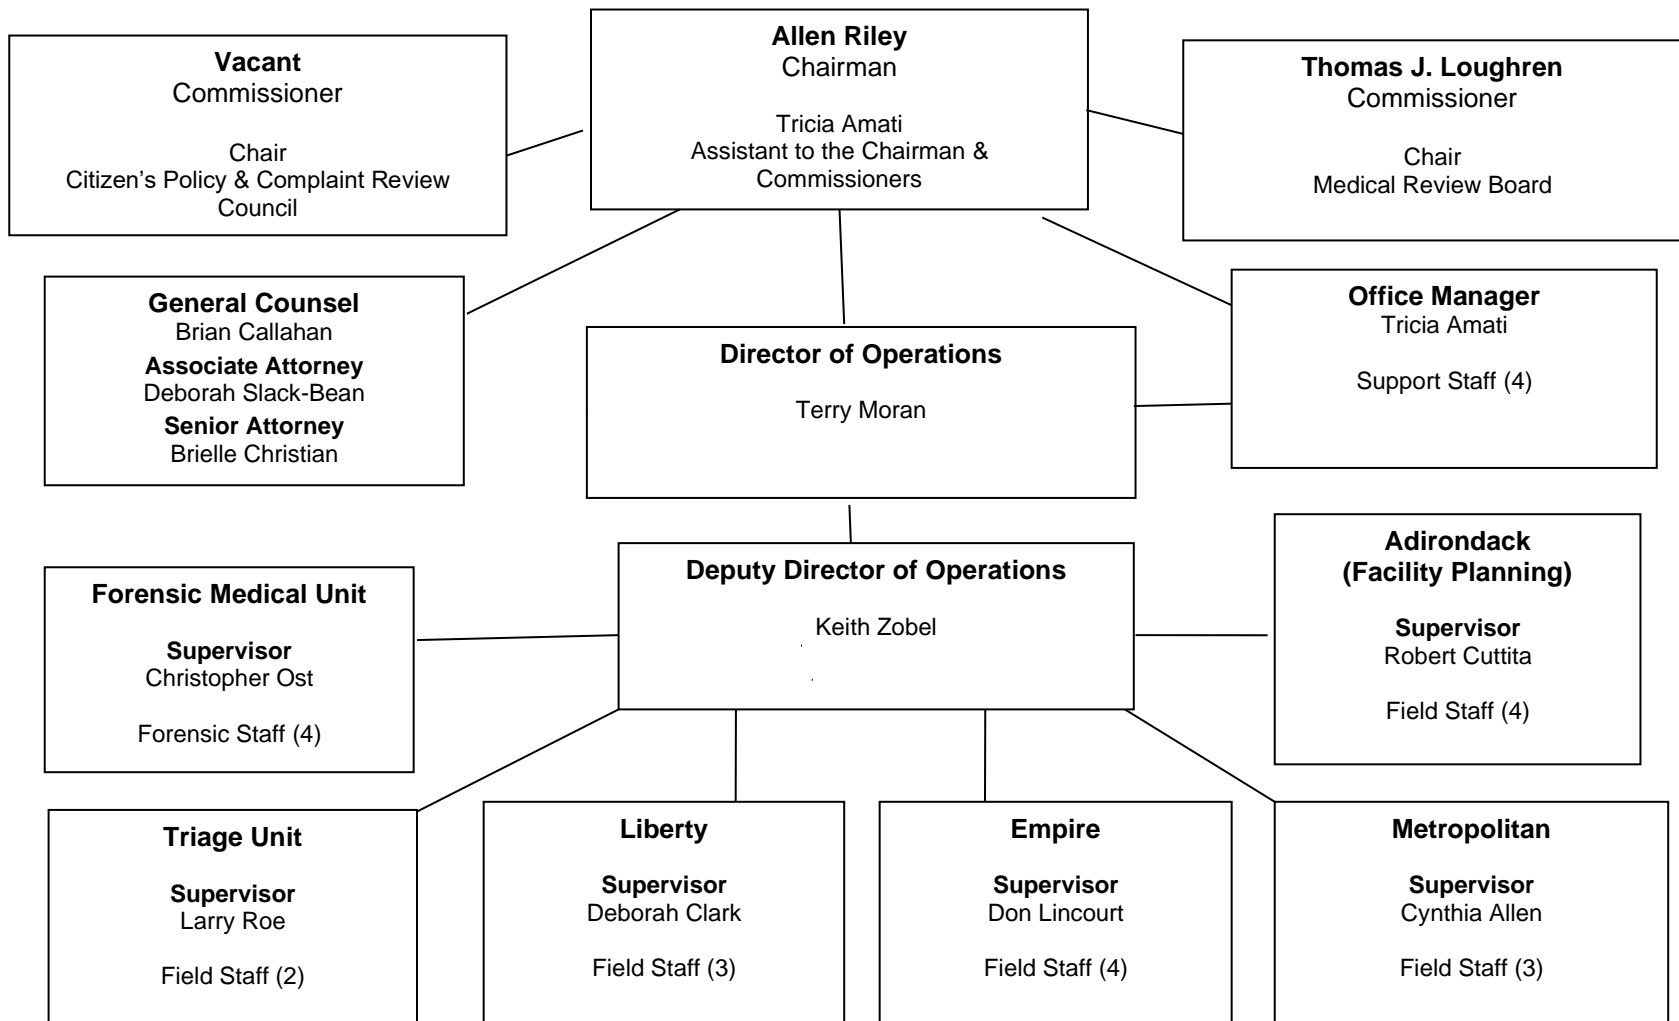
Vacant
Commissioner

Chair
Citizen's Policy & Complaint Review Council

Allen Riley
Chairman

Tricia Amati
Assistant to the Chairman & Commissioners

Thomas J. Loughren
Commissioner

Chair
Medical Review Board

General Counsel
Brian Callahan
Associate Attorney
Deborah Slack-Bean
Senior Attorney
Brielle Christian

Director of Operations

Terry Moran

Office Manager
Tricia Amati

Support Staff (4)

Forensic Medical Unit

Supervisor
Christopher Ost

Forensic Staff (4)

Deputy Director of Operations

Keith Zobel

Adirondack
(Facility Planning)

Supervisor
Robert Cuttita

Field Staff (4)

Triage Unit

Supervisor
Larry Roe

Field Staff (2)

Liberty

Supervisor
Deborah Clark

Field Staff (3)

Empire

Supervisor
Don Lincourt

Field Staff (4)

Metropolitan

Supervisor
Cynthia Allen

Field Staff (3)